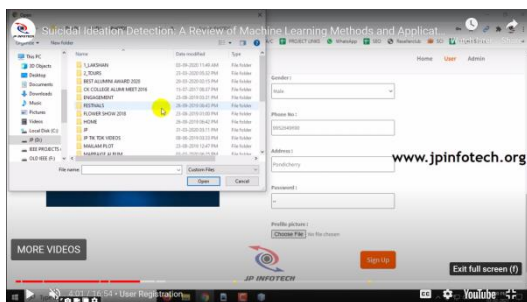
Suicidal Ideation Detection: A Review of Machine Learning Methods and Applicat...

JP INFOTECH

Organize ▾ New folder

This PC
3D Objects
Desktop
Documents
Downloads
Music
Pictures
Videos
Local Disk (C:)
JP (D:)
IEEE PROJECTS
OLD IEEE (F:)

| Name | Date modified | Type |
|---|---|---|
| 1_LAKSHAN | 03-09-2020 11:48 AM | File folder |
| 2_TOURS | 23-05-2020 05:22 PM | File folder |
| BEST ALUMNI AWARD 2020 | 20-05-2020 02:15 PM | File folder |
| CK COLLEGE ALUMNI MEET 2016 | 15-07-2017 06:07 PM | File folder |
| ENGAGEMENT | 23-08-2019 03:21 PM | File folder |
| FESTIVALS | 26-08-2019 06:43 PM | File folder |
| FLOWER SHOW 2018 | 23-08-2019 01:00 PM | File folder |
| HOME | 26-08-2019 06:42 PM | File folder |
| JP | 31-05-2020 03:11 PM | File folder |
| JP TIK TOK VIDEOS | 06-06-2019 03:53 PM | File folder |
| MAILAM PLOT | 23-08-2019 12:47 PM | File folder |
| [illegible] | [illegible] | File folder |

File name: Custom Files
Open Cancel

PROJECT (JAVA) WhatsApp SEO Resources SCI

Home User Admin

Gender :
Male

Phone No :
9952649690

Address :
Pondicherry

www.jpinfotech.org

Password :

Profile picture :
Choose File No file chosen

Sign Up

JP INFOTECH

MORE VIDEOS

Exit full screen (f)

4:03 / 36:54 • User Registration

YouTube